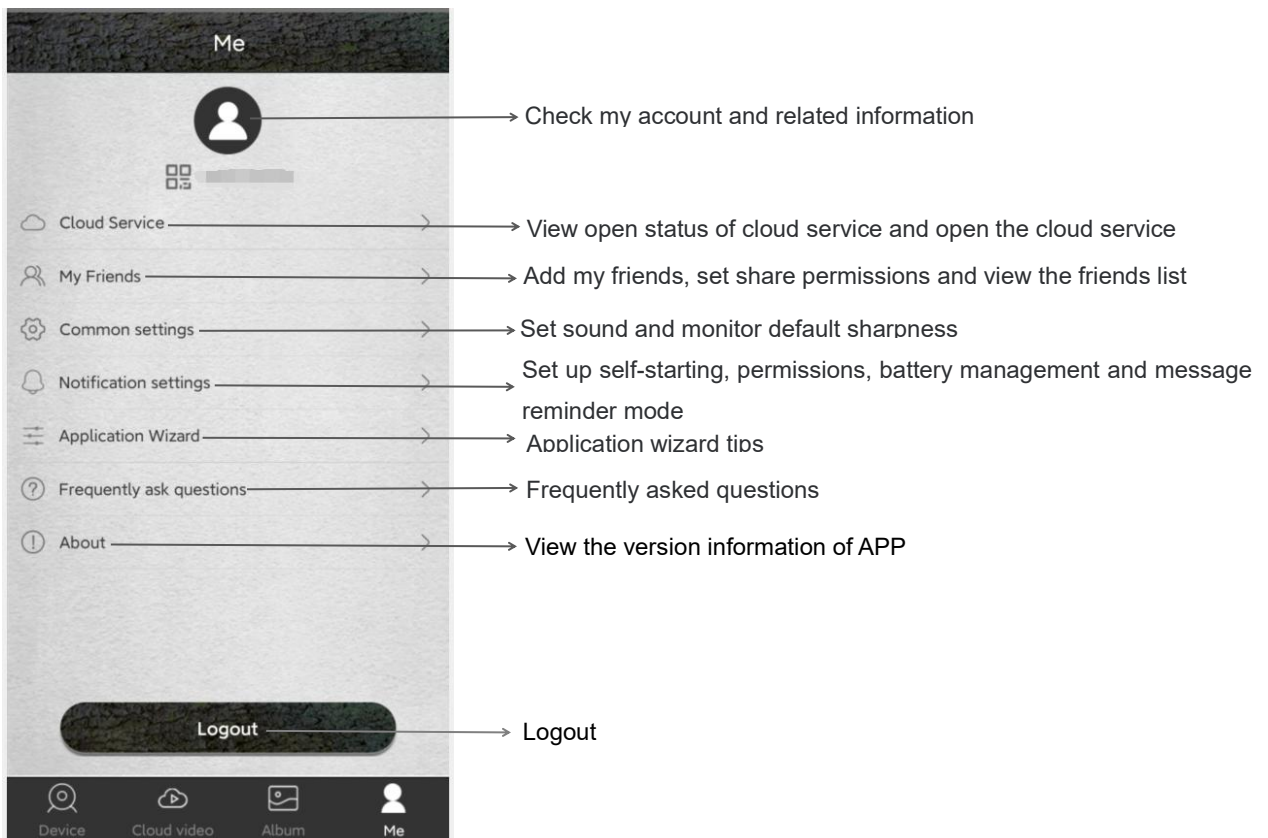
Me

Check my account and related information

Cloud Service

View open status of cloud service and open the cloud service

My Friends

Add my friends, set share permissions and view the friends list

Common settings

Set sound and monitor default sharpness

Notification settings

Set up self-starting, permissions, battery management and message reminder mode

Application Wizard

Application wizard tips

Frequently ask questions

Frequently asked questions

About

View the version information of APP

Logout

Logout

Device Cloud video Album Me